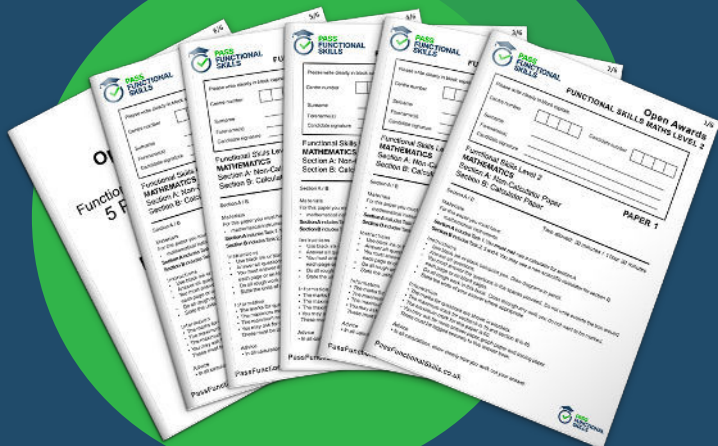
PASS FUNCTIONAL SKILLS

Open Awards
FUNCTIONAL SKILLS MATHS LEVEL 2

Please write clearly in block capitals.

Centre number
Candidate number
Surname
Forename(s)
Candidate signature

Functional Skills Level 2
MATHEMATICS
Section A: Non-Calculator Paper
Section B: Calculator Paper

PAPER 1

Section A / B

Materials
For this paper you must have:

Instructions

Information

Advice

PassFunctionalSkills.co.uk

Functional Skills Level
MATHEMATICS
Section A: Non-Cal
Section B: Calcula

Functional Skills Le
MATHEMATICS
Section A: Non-C
Section B: Calcula

Functio
5 P

1/6
2/6
3/6
4/6
5/6